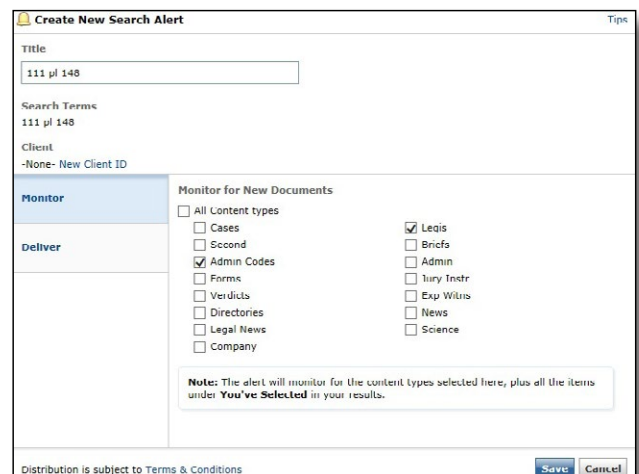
Create New Search Alert

Tips

Title

111 pl 148

Search Terms
111 pl 148

Client
-None- New Client ID

Monitor

Deliver

Monitor for New Documents

All Content types

Cases

Second

Admin Codes

Forms

Verdicts

Directories

Legal News

Company

Legis

Briefs

Admin

Jury Instr

Exp Witns

News

Science

**Note:** The alert will monitor for the content types selected here, plus all the items under **You've Selected** in your results.

Distribution is subject to Terms & Conditions

Save

Cancel